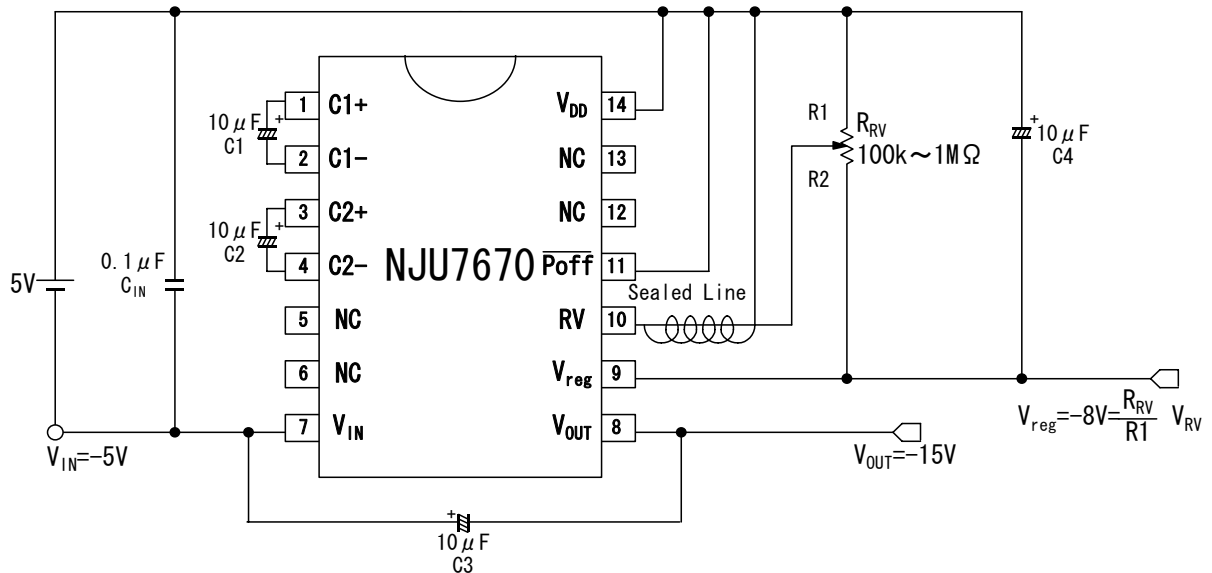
10μF
C1
1 C1+
2 C1−
10μF
C2
3 C2+
4 C2−
5 NC
6 NC
7 $V_{IN}$
$V_{DD}$ 14
NC 13
NC 12
$\overline{Poff}$ 11
RV 10
$V_{reg}$ 9
$V_{OUT}$ 8
NJU7670
5V
0.1μF
$C_{IN}$
$V_{IN}$=−5V
R1
R2
$R_{RV}$
100k～1MΩ
10μF
C4
Sealed Line
$V_{reg}$=−8V=$\frac{R_{RV}}{R1}$ $V_{RV}$
$V_{OUT}$=−15V
10μF
C3